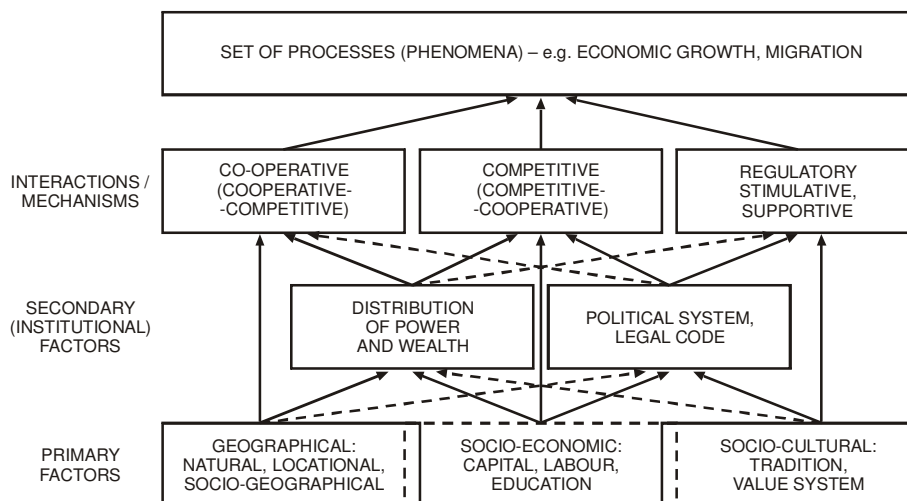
SET OF PROCESSES (PHENOMENA) – e.g. ECONOMIC GROWTH, MIGRATION

INTERACTIONS / MECHANISMS

CO-OPERATIVE (COOPERATIVE--COMPETITIVE)

COMPETITIVE (COMPETITIVE--COOPERATIVE)

REGULATORY STIMULATIVE, SUPPORTIVE

SECONDARY (INSTITUTIONAL) FACTORS

DISTRIBUTION OF POWER AND WEALTH

POLITICAL SYSTEM, LEGAL CODE

PRIMARY FACTORS

GEOGRAPHICAL: NATURAL, LOCATIONAL, SOCIO-GEOGRAPHICAL

SOCIO-ECONOMIC: CAPITAL, LABOUR, EDUCATION

SOCIO-CULTURAL: TRADITION, VALUE SYSTEM